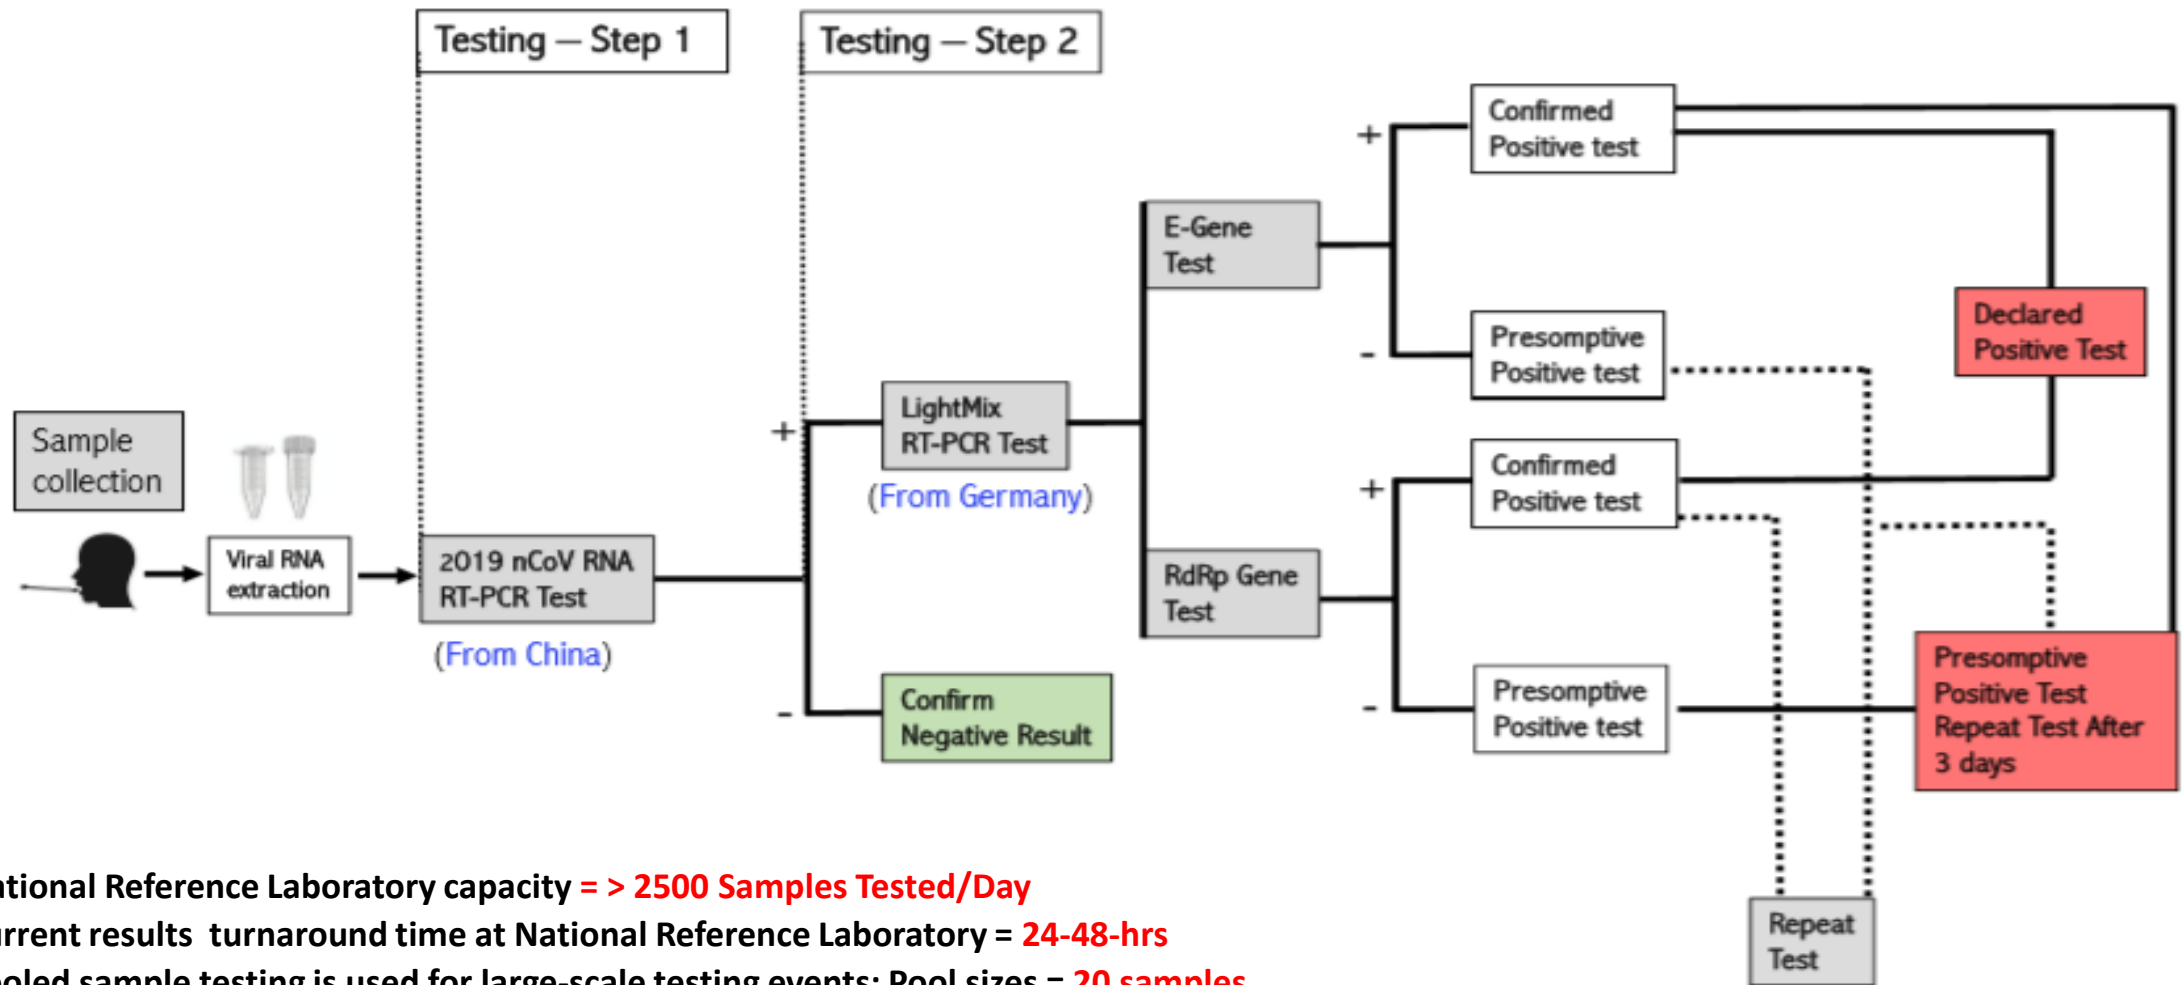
Testing – Step 1

Testing – Step 2

Sample collection

Viral RNA extraction

2019 nCoV RNA RT-PCR Test

(From China)

+

LightMix RT-PCR Test

(From Germany)

-

Confirm Negative Result

E-Gene Test

RdRp Gene Test

+

Confirmed Positive test

-

Presomptive Positive test

+

Confirmed Positive test

-

Presomptive Positive test

Declared Positive Test

Presomptive Positive Test Repeat Test After 3 days

Repeat Test

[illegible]tional Reference Laboratory capacity = > 2500 Samples Tested/Day

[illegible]rrent results turnaround time at National Reference Laboratory = 24-48-hrs

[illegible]oled sample testing is used for large-scale testing events; Pool sizes = 20 samples